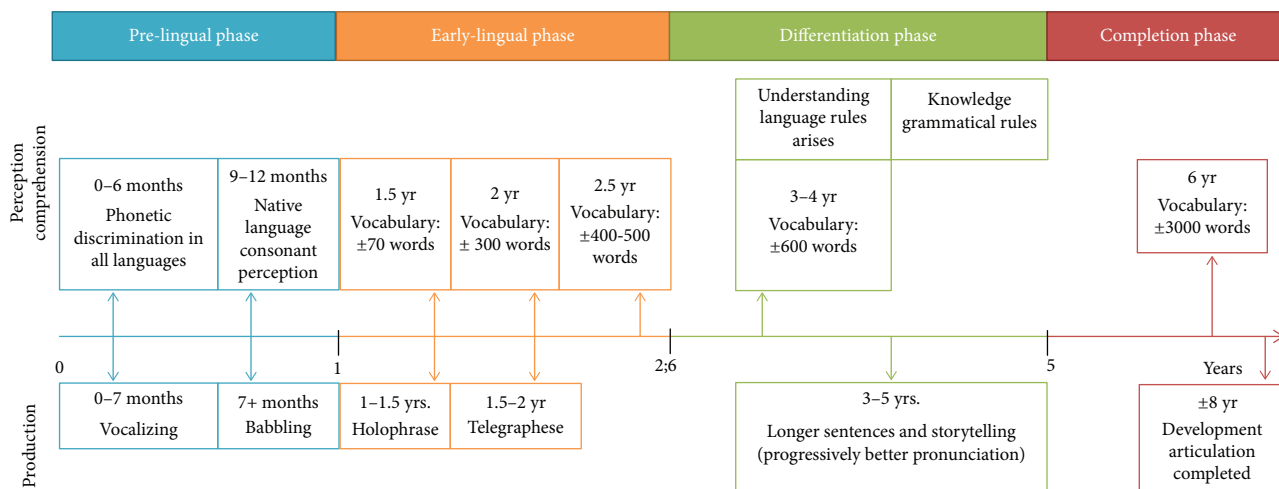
Pre-lingual phase

Early-lingual phase

Differentiation phase

Completion phase

Perception comprehension

0–6 months
Phonetic discrimination in all languages

9–12 months
Native language consonant perception

1.5 yr
Vocabulary: ±70 words

2 yr
Vocabulary: ± 300 words

2.5 yr
Vocabulary: ±400-500 words

Understanding language rules arises

Knowledge grammatical rules

3–4 yr
Vocabulary: ±600 words

6 yr
Vocabulary: ±3000 words

0

1

2;6

5

Years

Production

0–7 months
Vocalizing

7+ months
Babbling

1–1.5 yrs.
Holophrase

1.5–2 yr
Telegraphese

3–5 yrs.
Longer sentences and storytelling (progressively better pronunciation)

±8 yr
Development articulation completed